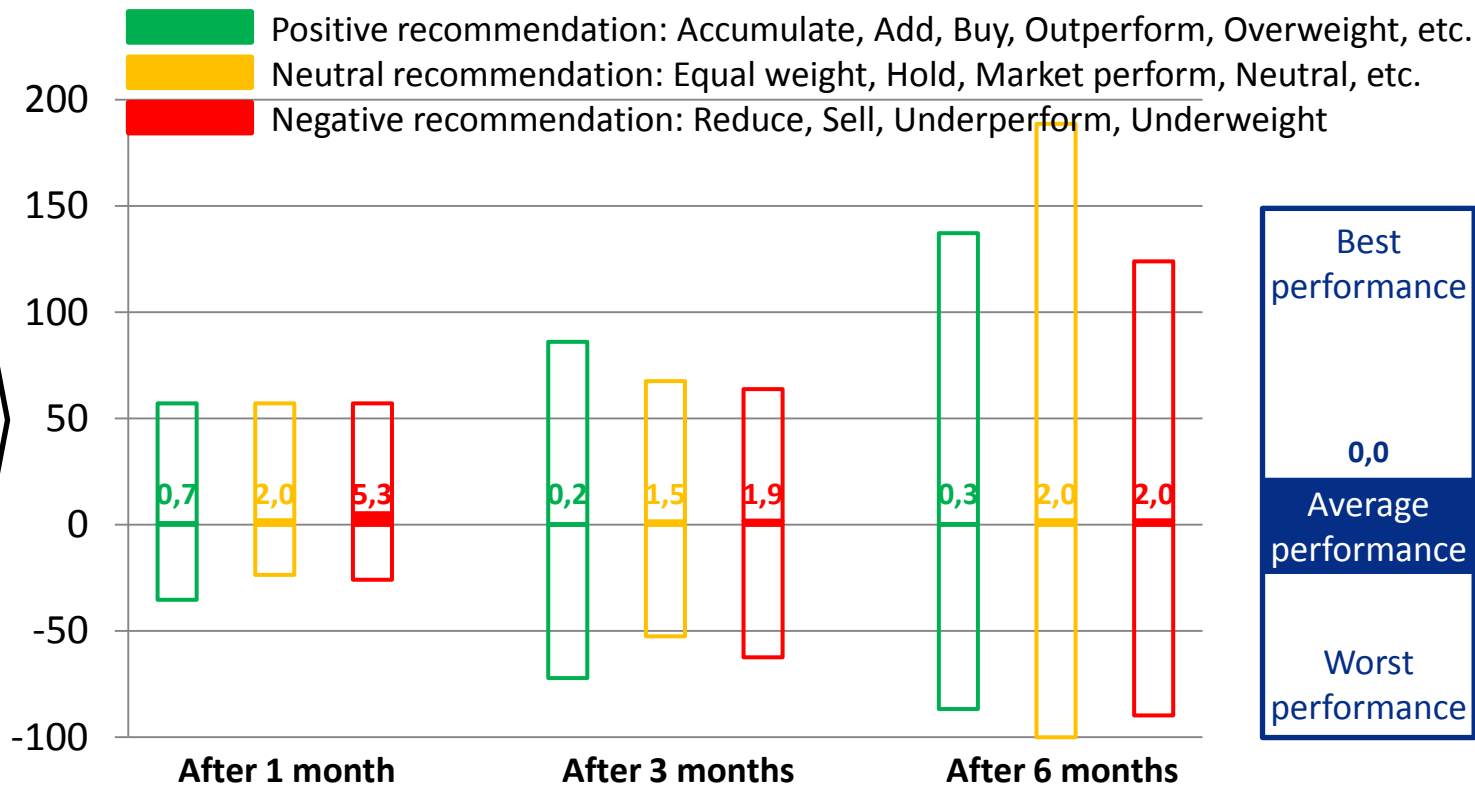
Positive recommendation: Accumulate, Add, Buy, Outperform, Overweight, etc.
Neutral recommendation: Equal weight, Hold, Market perform, Neutral, etc.
Negative recommendation: Reduce, Sell, Underperform, Underweight

200
150
100
50
0
-50
-100

0,7
2,0
5,3
0,2
1,5
1,9
0,3
2,0
2,0

After 1 month
After 3 months
After 6 months

Best performance
0,0
Average performance
Worst performance